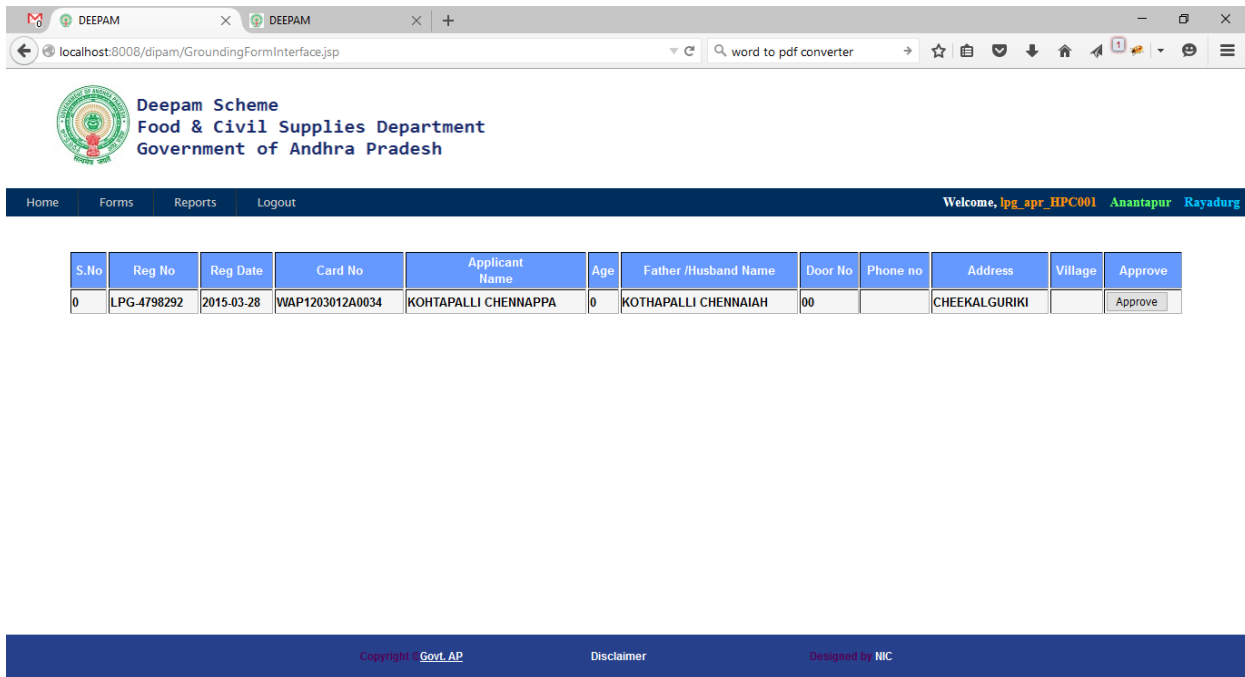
DEEPAM × DEEPAM × +

localhost:8008/dipam/GroundingFormInterface.jsp

word to pdf converter

Deepam Scheme
Food & Civil Supplies Department
Government of Andhra Pradesh

Home Forms Reports Logout

Welcome, lpg_apr_HPC001 Anantapur Rayadurg

| S.No | Reg No | Reg Date | Card No | Applicant Name | Age | Father /Husband Name | Door No | Phone no | Address | Village | Approve |
|---|---|---|---|---|---|---|---|---|---|---|---|
| 0 | LPG-4798292 | 2015-03-28 | WAP1203012A0034 | KOHTAPALLI CHENNAPPA | 0 | KOTHAPALLI CHENNAIAH | 00 | | CHEEKALGURIKI | | Approve |

Copyright ©Govt. AP Disclaimer Designed by NIC